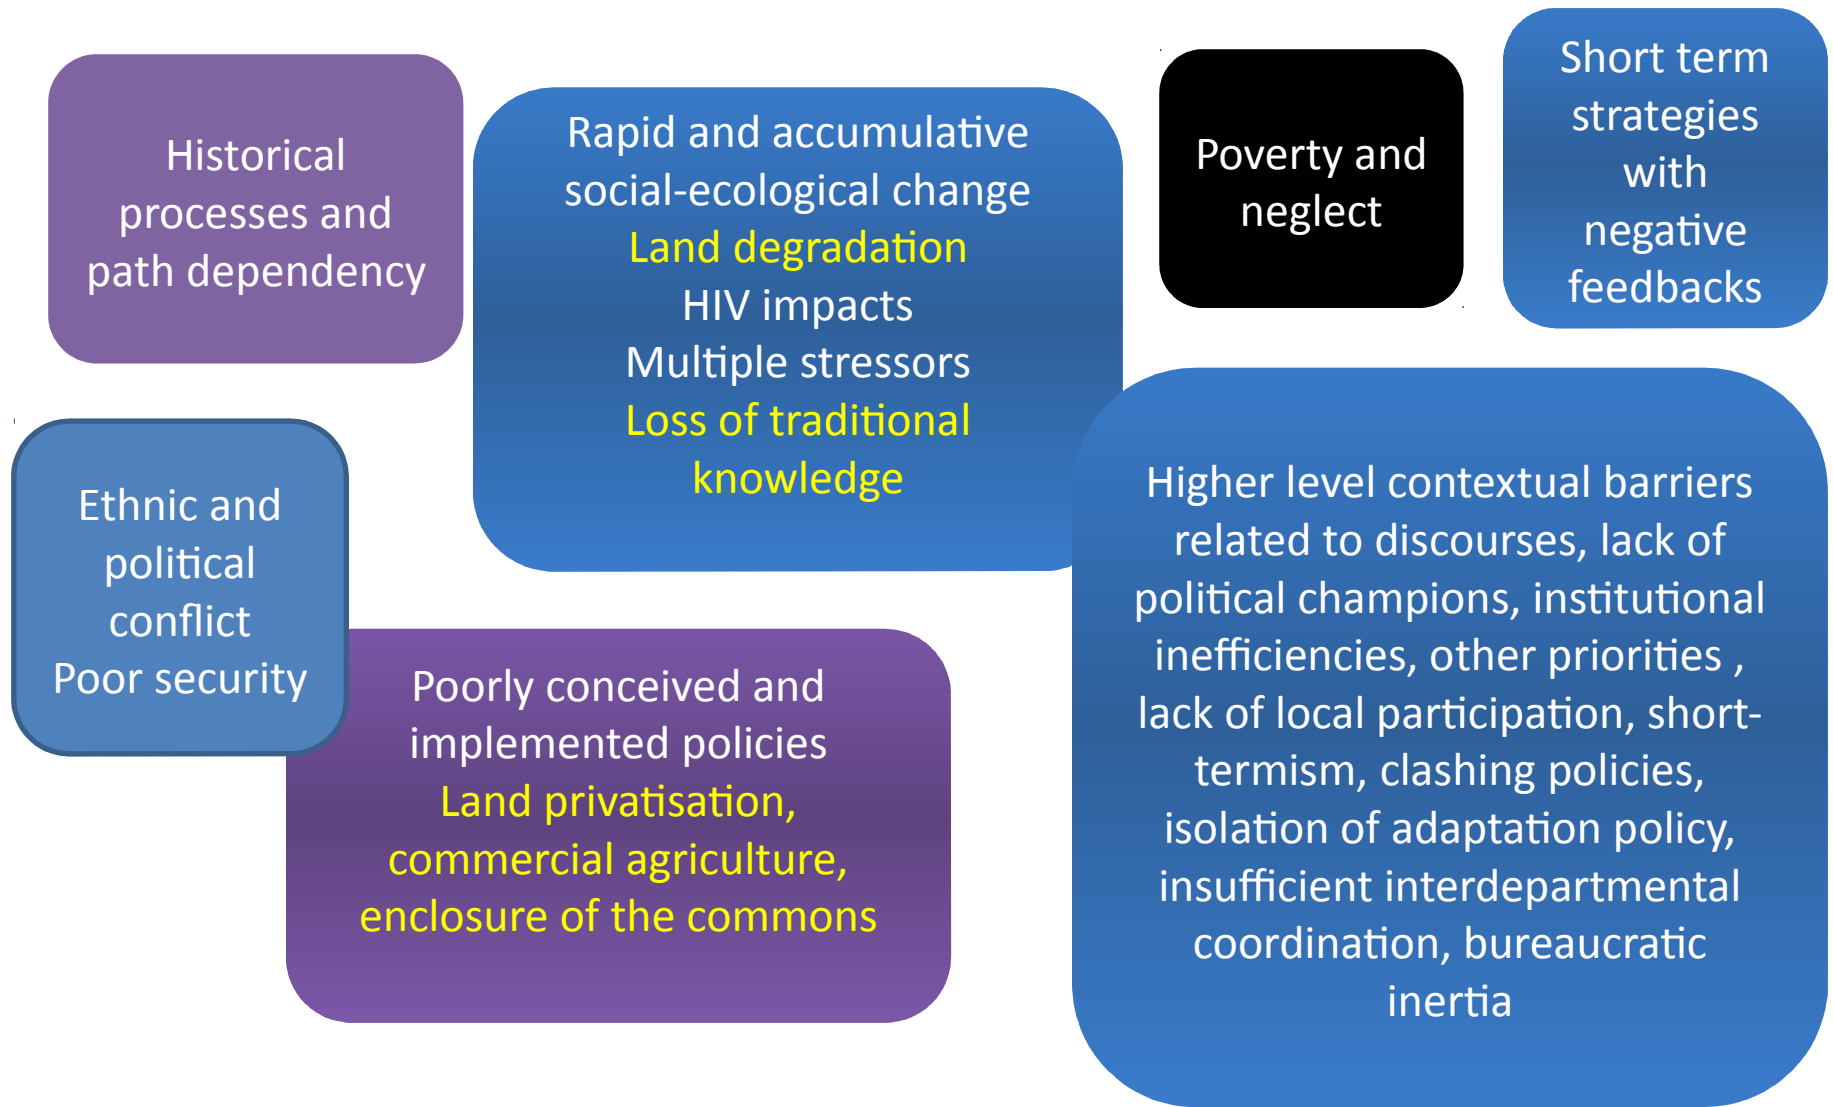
Historical processes and path dependency

Rapid and accumulative social-ecological change
Land degradation
HIV impacts
Multiple stressors
Loss of traditional knowledge

Poverty and neglect

Short term strategies with negative feedbacks

Ethnic and political conflict
Poor security

Poorly conceived and implemented policies
Land privatisation, commercial agriculture, enclosure of the commons

Higher level contextual barriers related to discourses, lack of political champions, institutional inefficiencies, other priorities , lack of local participation, short-termism, clashing policies, isolation of adaptation policy, insufficient interdepartmental coordination, bureaucratic inertia